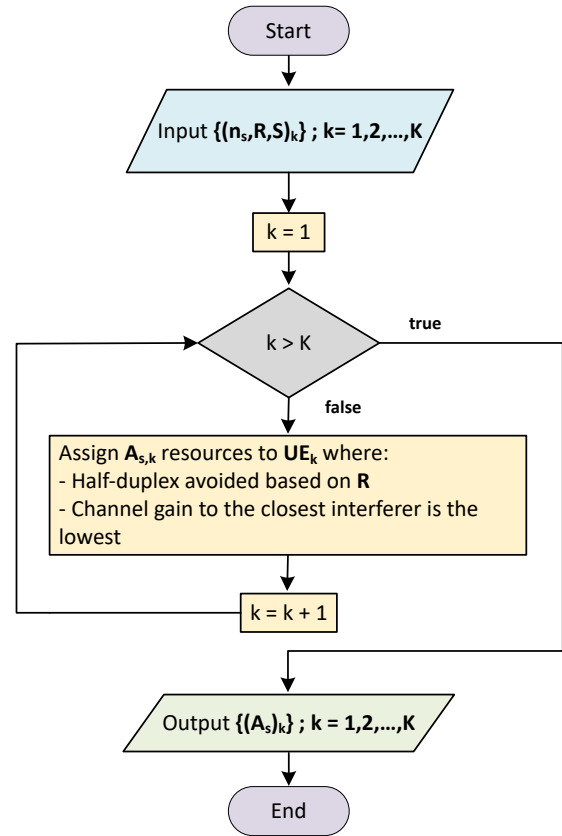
Start

Input $\{(n_s,R,S)_k\}$ ; k= 1,2,…,K

k = 1

k > K

true

false

Assign $A_{s,k}$ resources to $UE_k$ where:
- Half-duplex avoided based on R
- Channel gain to the closest interferer is the lowest

k = k + 1

Output $\{(A_s)_k\}$ ; k = 1,2,…,K

End